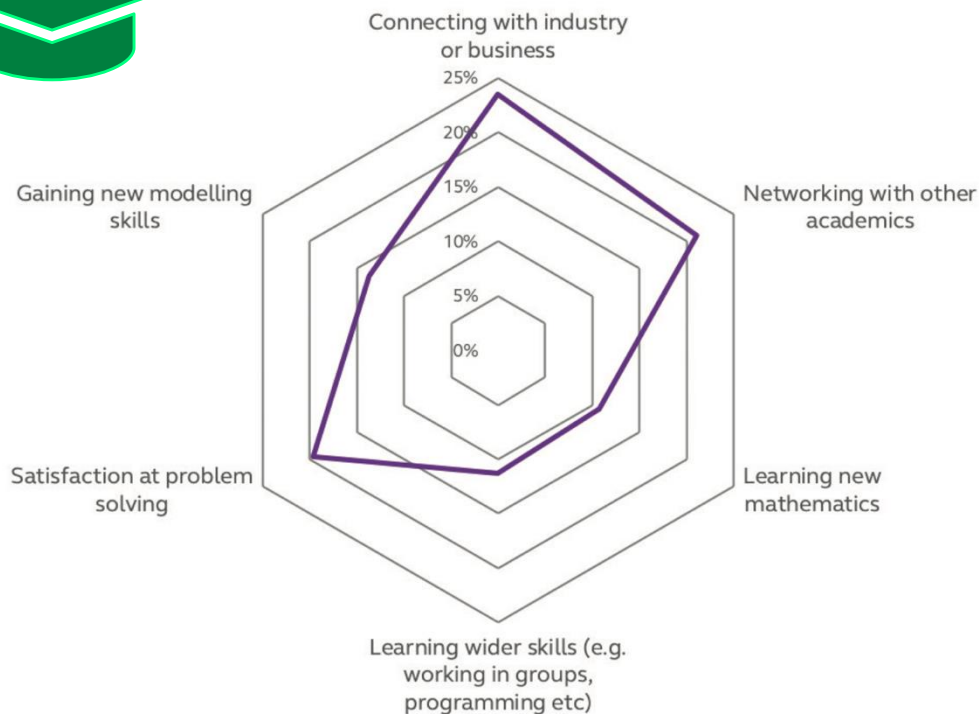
Connecting with industry or business

25%

20%

15%

10%

5%

0%

Networking with other academics

Learning new mathematics

Learning wider skills (e.g. working in groups, programming etc)

Satisfaction at problem solving

Gaining new modelling skills